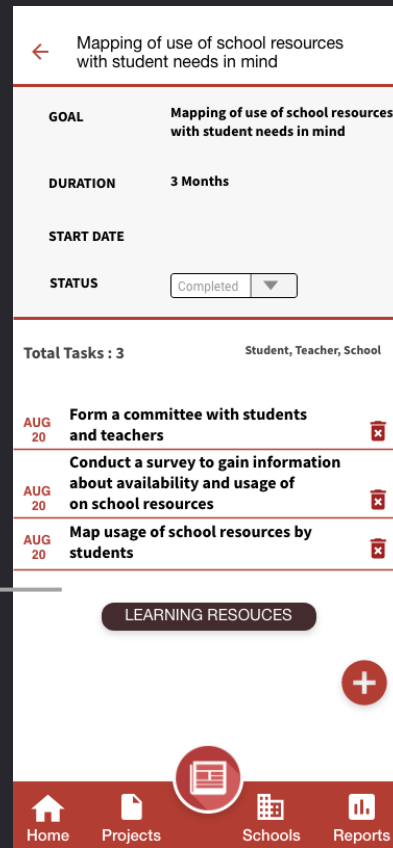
Mapping of use of school resources with student needs in mind

GOAL
Mapping of use of school resources with student needs in mind

DURATION
3 Months

START DATE

STATUS
Completed

Total Tasks : 3
Student, Teacher, School

AUG 20
Form a committee with students and teachers

AUG 20
Conduct a survey to gain information about availability and usage of on school resources

AUG 20
Map usage of school resources by students

LEARNING RESOUCES

Home
Projects
Schools
Reports